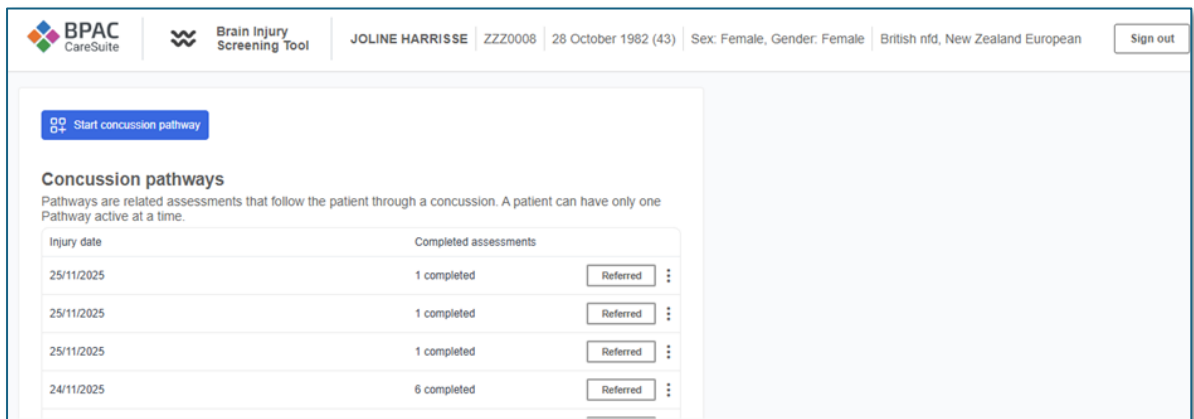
BPAC CareSuite

Brain Injury Screening Tool

JOLINE HARRISSE | ZZZ0008 | 28 October 1982 (43) | Sex: Female, Gender: Female | British nfd, New Zealand European

Sign out

Start concussion pathway

Concussion pathways

Pathways are related assessments that follow the patient through a concussion. A patient can have only one Pathway active at a time.

| Injury date | Completed assessments | |
|---|---|---|
| 25/11/2025 | 1 completed | Referred |
| 25/11/2025 | 1 completed | Referred |
| 25/11/2025 | 1 completed | Referred |
| 24/11/2025 | 6 completed | Referred |